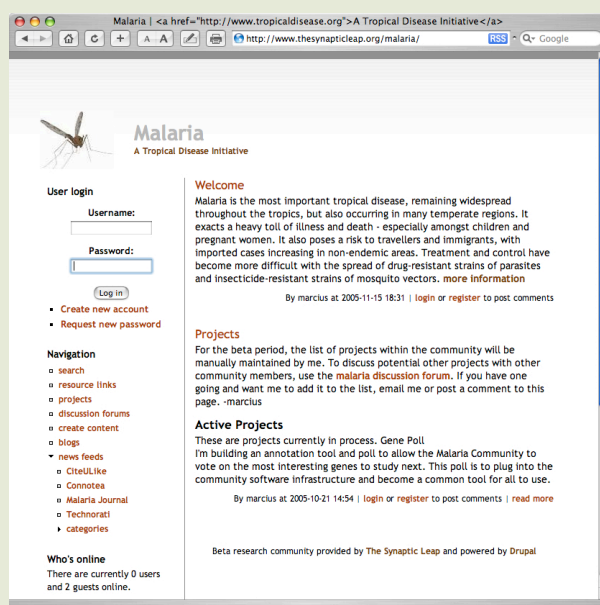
Malaria | <a href="http://www.tropicaldisease.org">A Tropical Disease Initiative</a>

http://www.thesynapticleap.org/malaria/

RSS

Google

Malaria

A Tropical Disease Initiative

User login

Username:

Password:

Log in

Create new account

Request new password

Navigation

search

resource links

projects

discussion forums

create content

blogs

news feeds

CiteULike

Connotea

Malaria Journal

Technorati

categories

Who's online

There are currently 0 users and 2 guests online.

Welcome

Malaria is the most important tropical disease, remaining widespread throughout the tropics, but also occurring in many temperate regions. It exacts a heavy toll of illness and death - especially amongst children and pregnant women. It also poses a risk to travellers and immigrants, with imported cases increasing in non-endemic areas. Treatment and control have become more difficult with the spread of drug-resistant strains of parasites and insecticide-resistant strains of mosquito vectors. more information

By marcius at 2005-11-15 18:31 | login or register to post comments

Projects

For the beta period, the list of projects within the community will be manually maintained by me. To discuss potential other projects with other community members, use the malaria discussion forum. If you have one going and want me to add it to the list, email me or post a comment to this page. -marcius

Active Projects

These are projects currently in process. Gene Poll

I'm building an annotation tool and poll to allow the Malaria Community to vote on the most interesting genes to study next. This poll is to plug into the community software infrastructure and become a common tool for all to use.

By marcius at 2005-10-21 14:54 | login or register to post comments | read more

Beta research community provided by The Synaptic Leap and powered by Drupal